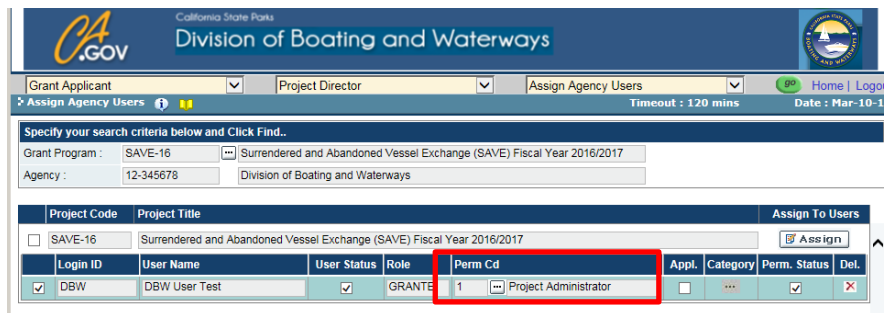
CA.GOV
California State Parks
Division of Boating and Waterways

Grant Applicant | Project Director | Assign Agency Users | go | Home | Logo

Assign Agency Users
Timeout : 120 mins
Date : Mar-10-1

Specify your search criteria below and Click Find..

Grant Program : SAVE-16 Surrendered and Abandoned Vessel Exchange (SAVE) Fiscal Year 2016/2017
Agency : 12-345678 Division of Boating and Waterways

| | Project Code | Project Title | Assign To Users |
|---|---|---|---|
| | SAVE-16 | Surrendered and Abandoned Vessel Exchange (SAVE) Fiscal Year 2016/2017 | Assign |

| | Login ID | User Name | User Status | Role | Perm Cd | Appl. | Category | Perm. Status | Del. |
|---|---|---|---|---|---|---|---|---|---|
| ☑ | DBW | DBW User Test | ☑ | GRANTE | 1 Project Administrator | ☐ | ... | ☑ | ✕ |